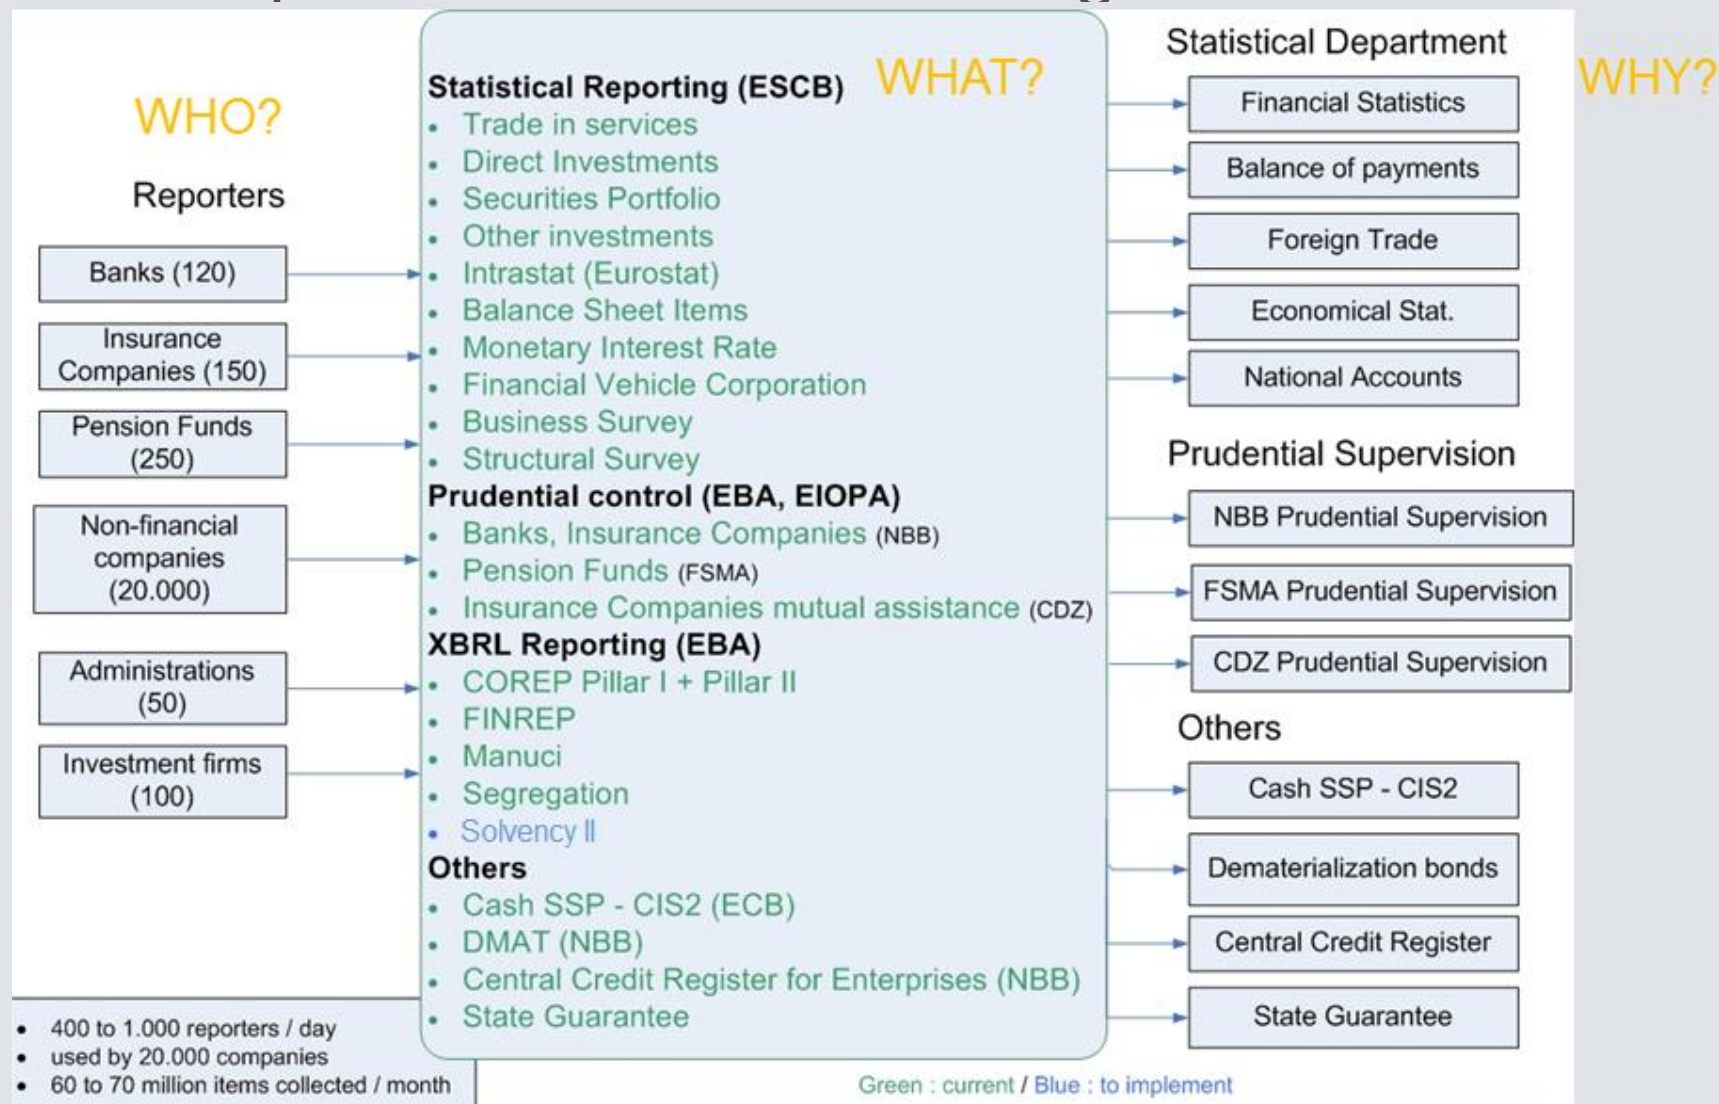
WHO?

Reporters

Banks (120)

Insurance Companies (150)

Pension Funds (250)

Non-financial companies (20.000)

Administrations (50)

Investment firms (100)

- 400 to 1.000 reporters / day
- used by 20.000 companies
- 60 to 70 million items collected / month

WHAT?

Statistical Reporting (ESCB)
- Trade in services
- Direct Investments
- Securities Portfolio
- Other investments
- Intrastat (Eurostat)
- Balance Sheet Items
- Monetary Interest Rate
- Financial Vehicle Corporation
- Business Survey
- Structural Survey

Prudential control (EBA, EIOPA)
- Banks, Insurance Companies (NBB)
- Pension Funds (FSMA)
- Insurance Companies mutual assistance (CDZ)

XBRL Reporting (EBA)
- COREP Pillar I + Pillar II
- FINREP
- Manuci
- Segregation
- Solvency II

Others
- Cash SSP - CIS2 (ECB)
- DMAT (NBB)
- Central Credit Register for Enterprises (NBB)
- State Guarantee

WHY?

Statistical Department

Financial Statistics

Balance of payments

Foreign Trade

Economical Stat.

National Accounts

Prudential Supervision

NBB Prudential Supervision

FSMA Prudential Supervision

CDZ Prudential Supervision

Others

Cash SSP - CIS2

Dematerialization bonds

Central Credit Register

State Guarantee

Green : current / Blue : to implement